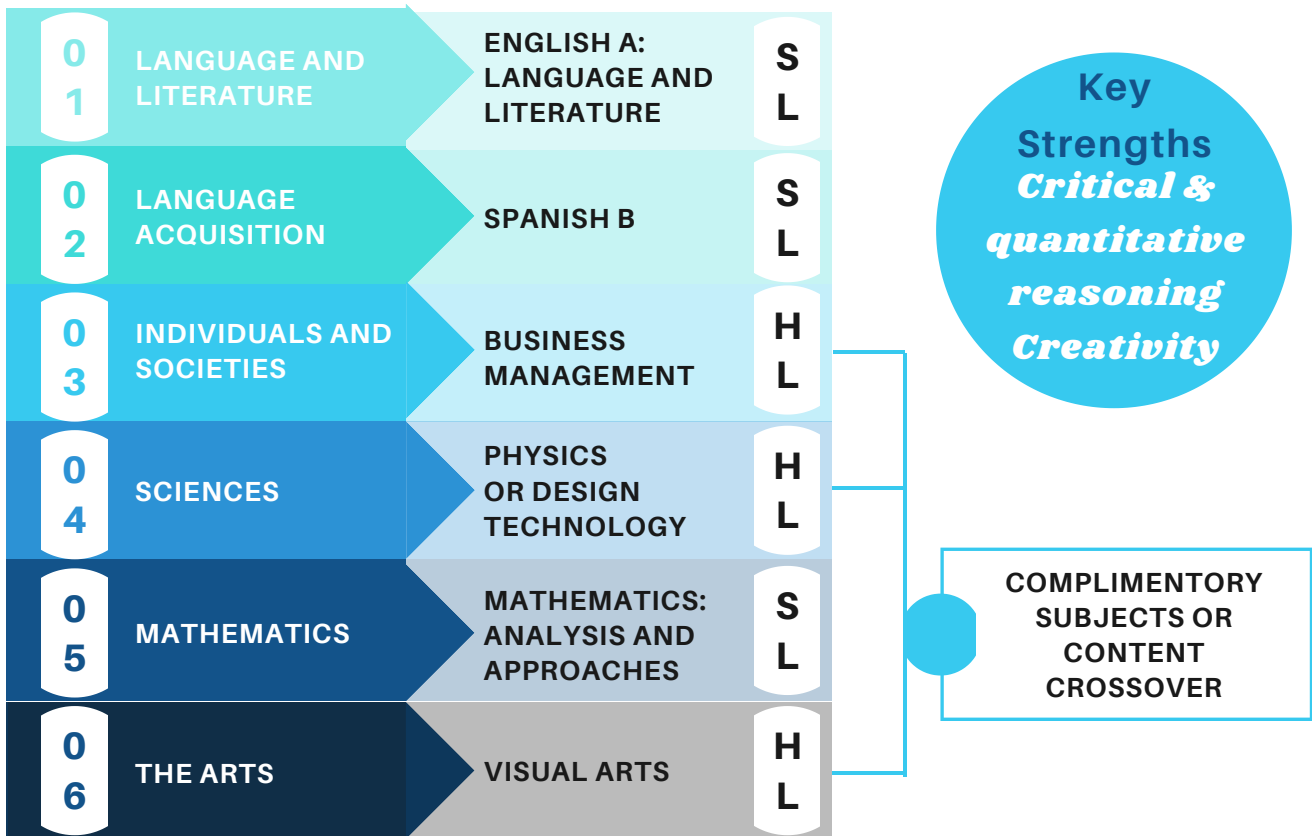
01 LANGUAGE AND LITERATURE — ENGLISH A: LANGUAGE AND LITERATURE — SL

02 LANGUAGE ACQUISITION — SPANISH B — SL

03 INDIVIDUALS AND SOCIETIES — BUSINESS MANAGEMENT — HL

04 SCIENCES — PHYSICS OR DESIGN TECHNOLOGY — HL

05 MATHEMATICS — MATHEMATICS: ANALYSIS AND APPROACHES — SL

06 THE ARTS — VISUAL ARTS — HL

Key Strengths
Critical & quantitative reasoning
Creativity

COMPLIMENTORY SUBJECTS OR CONTENT CROSSOVER